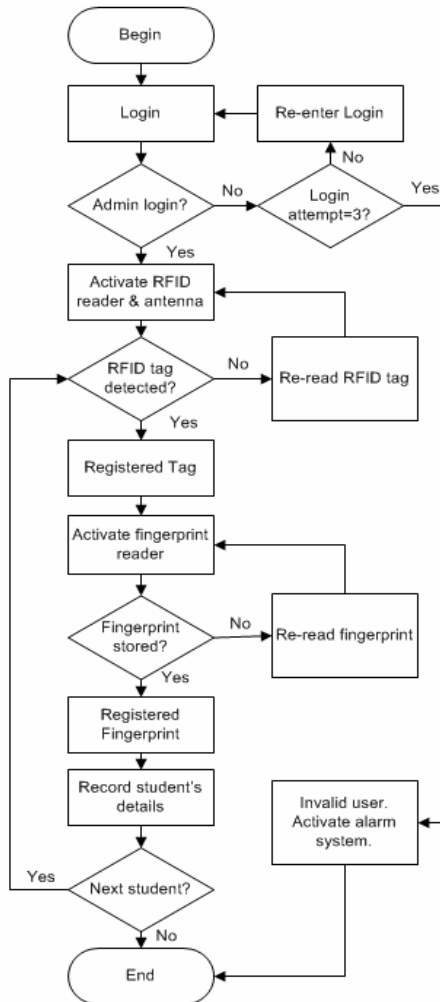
Begin

Login

Re-enter Login

No

Admin login?

No

Login attempt=3?

Yes

Yes

Activate RFID reader & antenna

RFID tag detected?

No

Re-read RFID tag

Yes

Registered Tag

Activate fingerprint reader

Fingerprint stored?

No

Re-read fingerprint

Yes

Registered Fingerprint

Record student's details

Invalid user. Activate alarm system.

Yes

Next student?

No

End